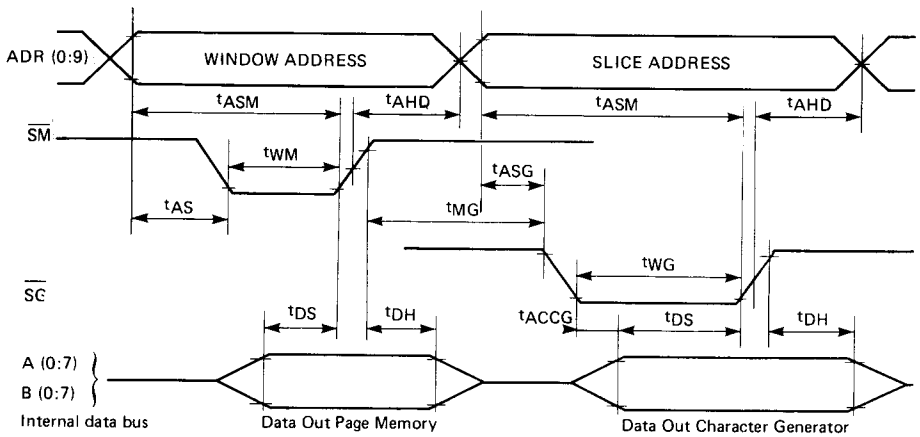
ADR (0:9)

WINDOW ADDRESS

SLICE ADDRESS

$t_{ASM}$

$t_{AHD}$

$t_{ASM}$

$t_{AHD}$

$\overline{SM}$

$t_{WM}$

$t_{ASG}$

$t_{AS}$

$t_{MG}$

$t_{WG}$

$\overline{SG}$

$t_{DS}$

$t_{DH}$

$t_{ACCG}$

$t_{DS}$

$t_{DH}$

A (0:7)

B (0:7)

Internal data bus

Data Out Page Memory

Data Out Character Generator